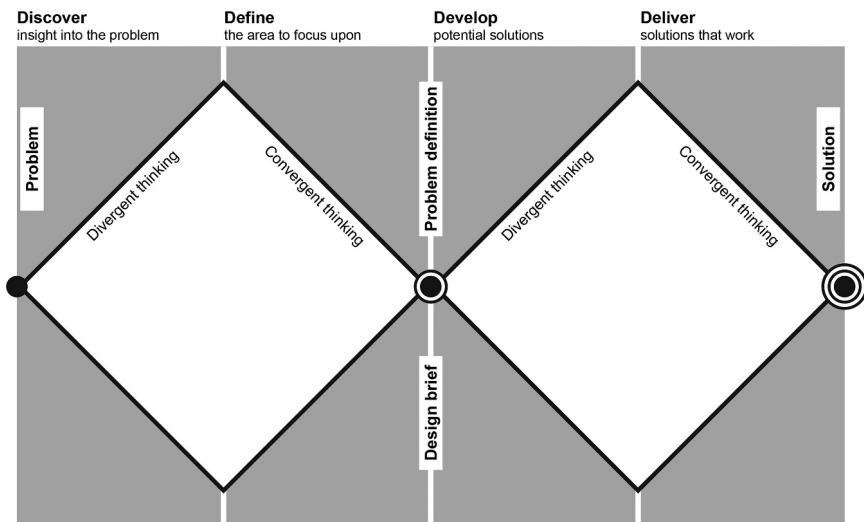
Discover
insight into the problem

Define
the area to focus upon

Develop
potential solutions

Deliver
solutions that work

Problem

Divergent thinking

Convergent thinking

Problem definition

Design brief

Divergent thinking

Convergent thinking

Solution